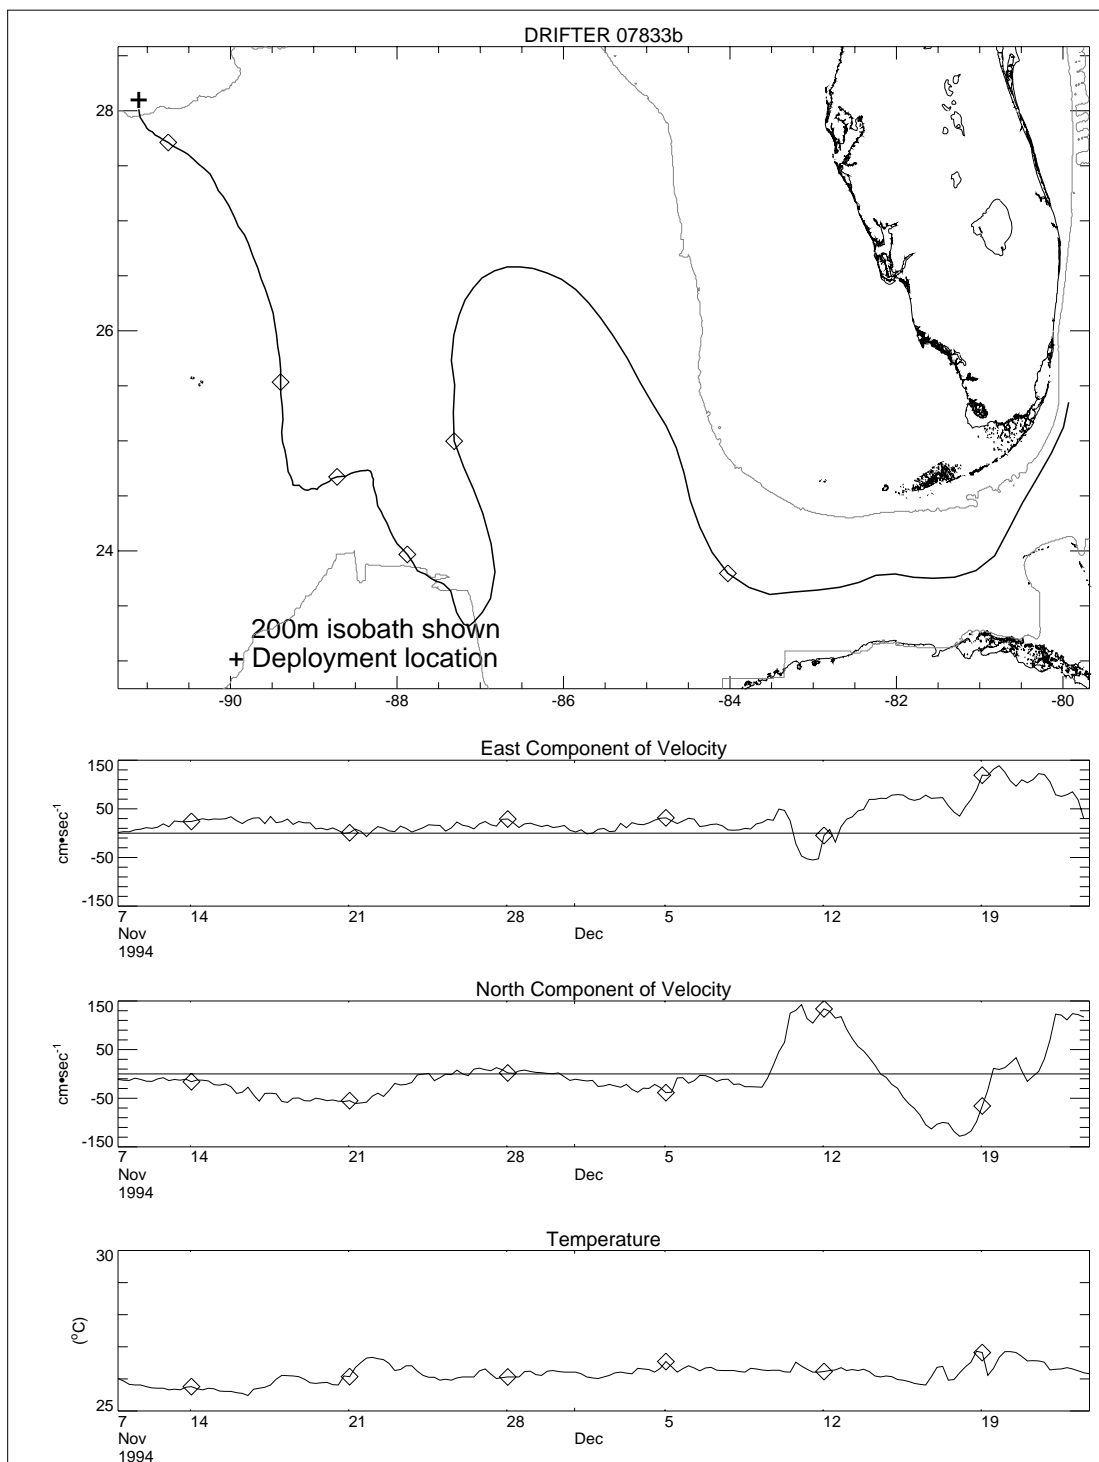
DRIFTER 07833b

28

26

24

200m isobath shown
+ Deployment location

-90 -88 -86 -84 -82 -80

East Component of Velocity

150
50
-50
-150

cm•sec$^{-1}$

7 Nov 1994 14 21 28 Dec 5 12 19

North Component of Velocity

150
50
-50
-150

cm•sec$^{-1}$

7 Nov 1994 14 21 28 Dec 5 12 19

Temperature

30
25

(°C)

7 Nov 1994 14 21 28 Dec 5 12 19